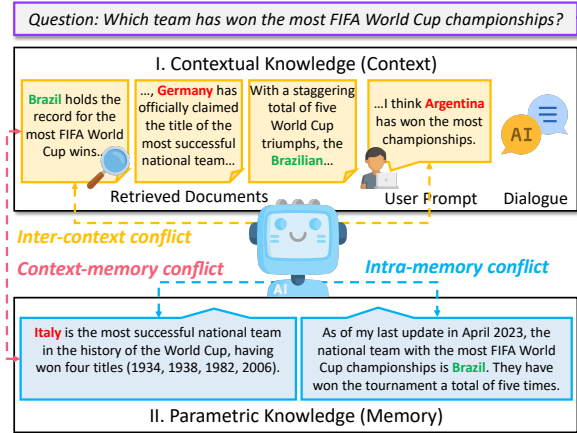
Question: Which team has won the most FIFA World Cup championships?

I. Contextual Knowledge (Context)

Brazil holds the record for the most FIFA World Cup wins...

..., Germany has officially claimed the title of the most successful national team...

With a staggering total of five World Cup triumphs, the Brazilian...

...I think Argentina has won the most championships.

AI

Retrieved Documents

User Prompt

Dialogue

Inter-context conflict

Context-memory conflict

Intra-memory conflict

AI

Italy is the most successful national team in the history of the World Cup, having won four titles (1934, 1938, 1982, 2006).

As of my last update in April 2023, the national team with the most FIFA World Cup championships is Brazil. They have won the tournament a total of five times.

II. Parametric Knowledge (Memory)